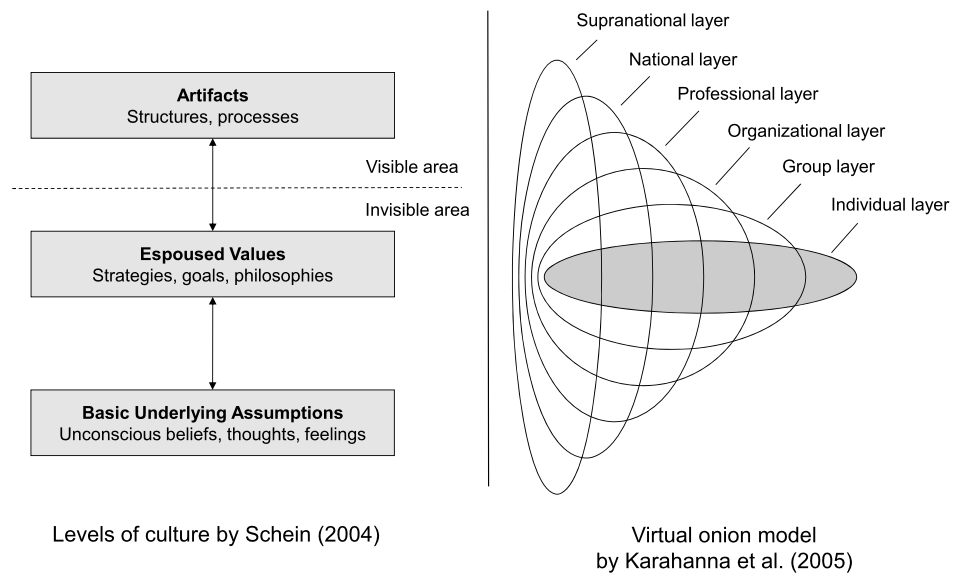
Artifacts
Structures, processes

Visible area

Invisible area

Espoused Values
Strategies, goals, philosophies

Basic Underlying Assumptions
Unconscious beliefs, thoughts, feelings

Levels of culture by Schein (2004)

Supranational layer
National layer
Professional layer
Organizational layer
Group layer
Individual layer

Virtual onion model
by Karahanna et al. (2005)